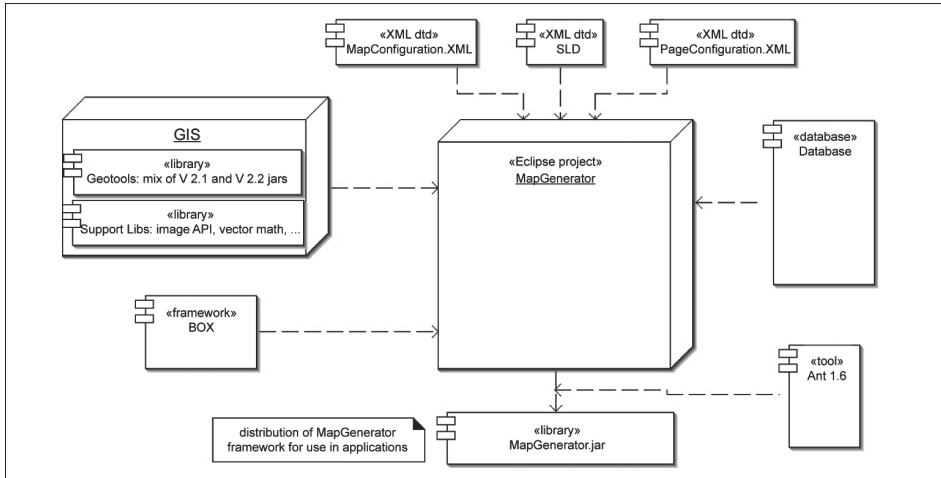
«XML dtd»
MapConfiguration.XML

«XML dtd»
SLD

«XML dtd»
PageConfiguration.XML

GIS

«library»
Geotools: mix of V 2.1 and V 2.2 jars

«library»
Support Libs: image API, vector math, ...

«Eclipse project»
MapGenerator

«database»
Database

«framework»
BOX

«tool»
Ant 1.6

distribution of MapGenerator framework for use in applications

«library»
MapGenerator.jar